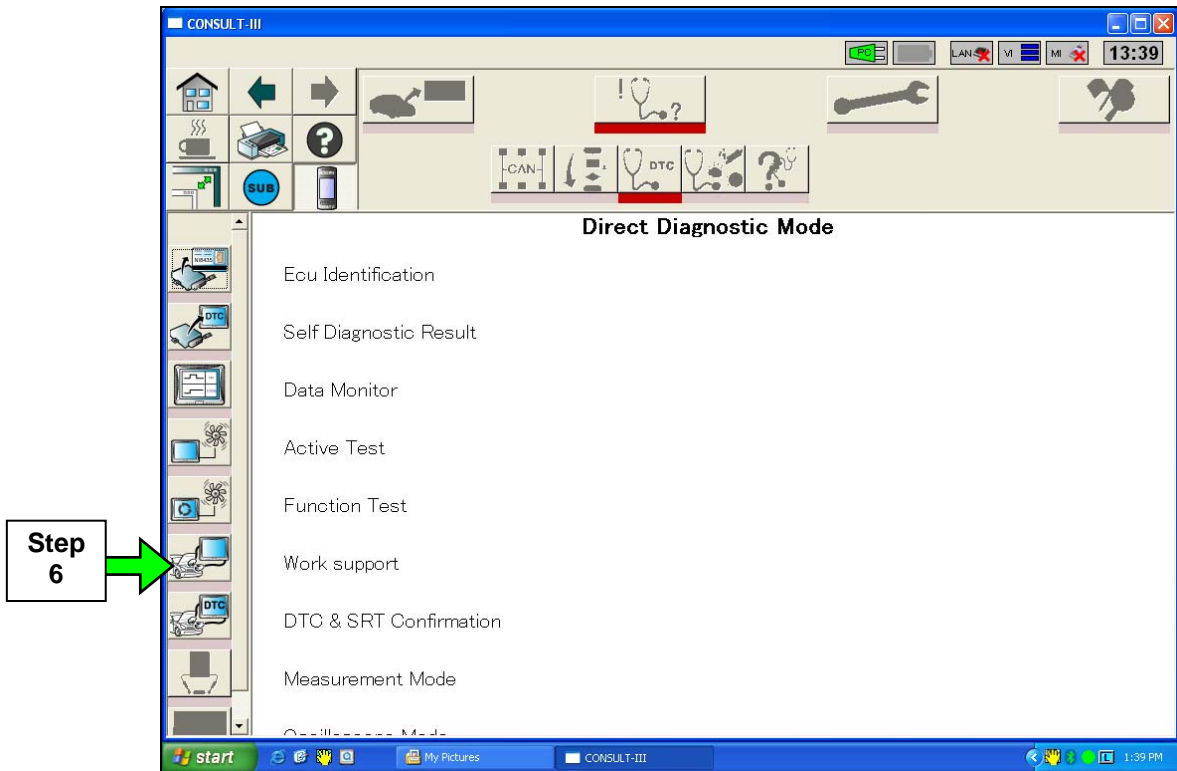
CONSULT-III

PC LAN VI MI 13:39

SUB

CAN DTC

Direct Diagnostic Mode

Ecu Identification

Self Diagnostic Result

Data Monitor

Active Test

Function Test

Work support

DTC & SRT Confirmation

Measurement Mode

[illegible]

Step 6

start My Pictures CONSULT-III 1:39 PM